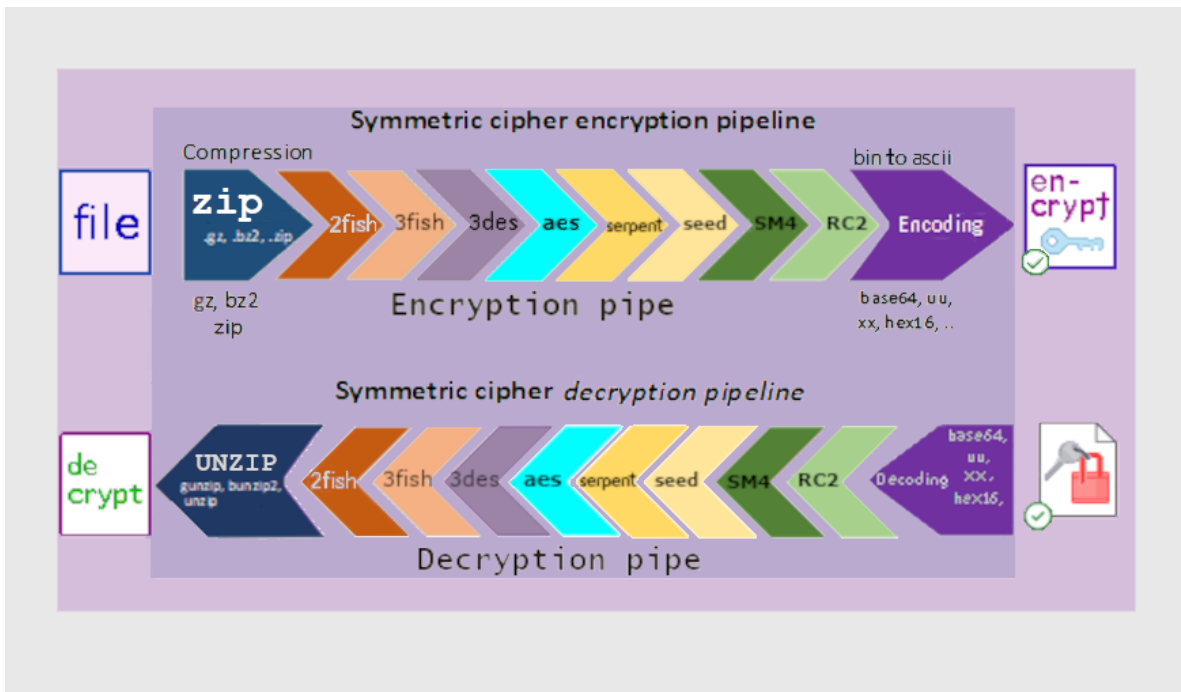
Symmetric cipher encryption pipeline

Compression

bin to ascii

file

zip
.gz, .bz2, ..zip

2fish

3fish

3des

aes

serpent

seed

SM4

RC2

Encoding

en-
crypt

gz, bz2
zip

Encryption pipe

base64, uu,
xx, hex16, ..

Symmetric cipher *decryption pipeline*

de
crypt

UNZIP
gunzip, bunzip2,
unzip

2fish

3fish

3des

aes

serpent

seed

SM4

RC2

Decoding

base64,
uu,
xx,
hex16,

Decryption pipe